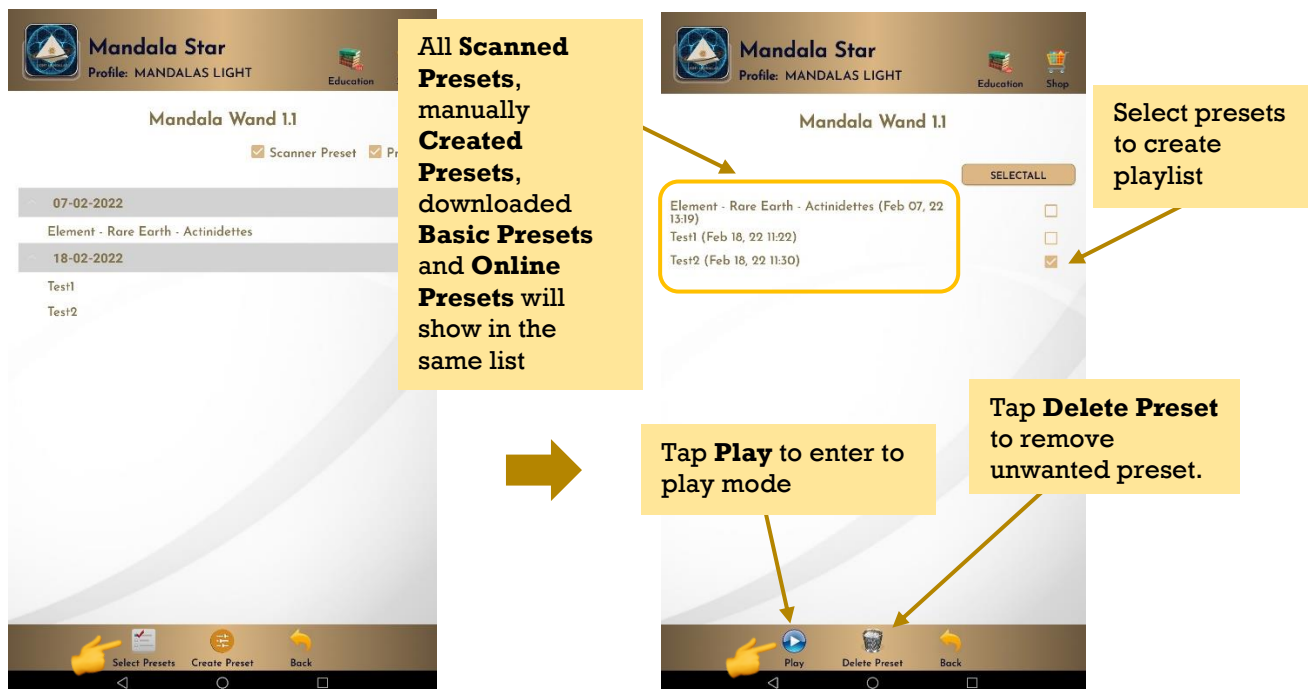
Mandala Star
Profile: MANDALAS LIGHT
Education

Mandala Wand 1.1

Scanner Preset Pr

07-02-2022
Element - Rare Earth - Actinidettes
18-02-2022
Test1
Test2

Select Presets
Create Preset
Back

All **Scanned Presets**, manually **Created Presets**, downloaded **Basic Presets** and **Online Presets** will show in the same list

Mandala Star
Profile: MANDALAS LIGHT
Education
Shop

Mandala Wand 1.1

SELECTALL

Element - Rare Earth - Actinidettes (Feb 07, 22 13:19)
Test1 (Feb 18, 22 11:22)
Test2 (Feb 18, 22 11:30)

Select presets to create playlist

Tap **Delete Preset** to remove unwanted preset.

Tap **Play** to enter to play mode

Play
Delete Preset
Back